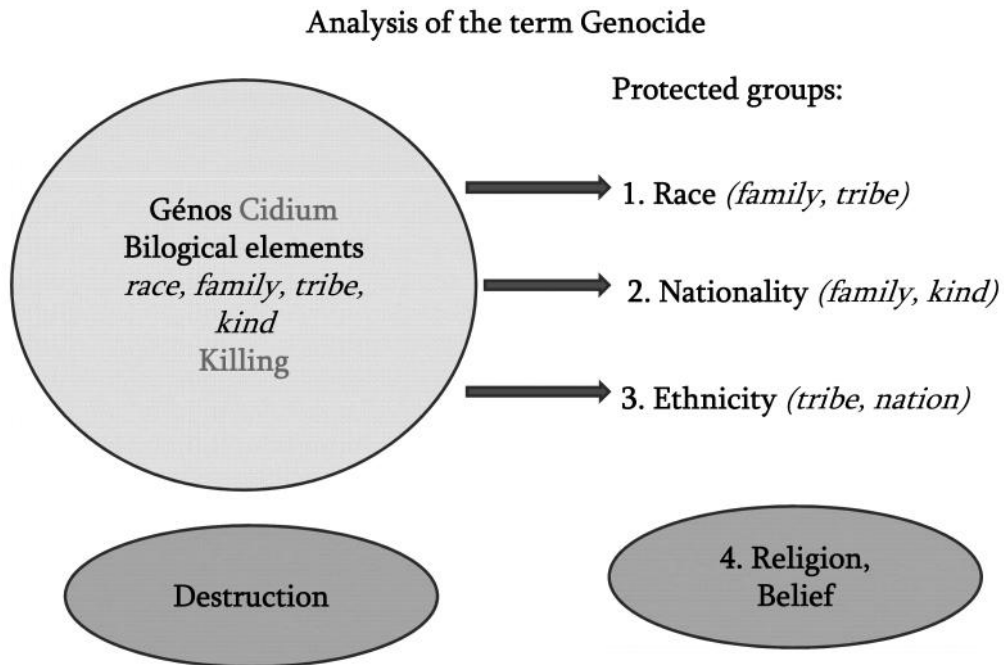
Analysis of the term Genocide

Génos Cidium
Bilogical elements
*race, family, tribe, kind*
Killing

Protected groups:

1. Race *(family, tribe)*

2. Nationality *(family, kind)*

3. Ethnicity *(tribe, nation)*

Destruction

4. Religion, Belief